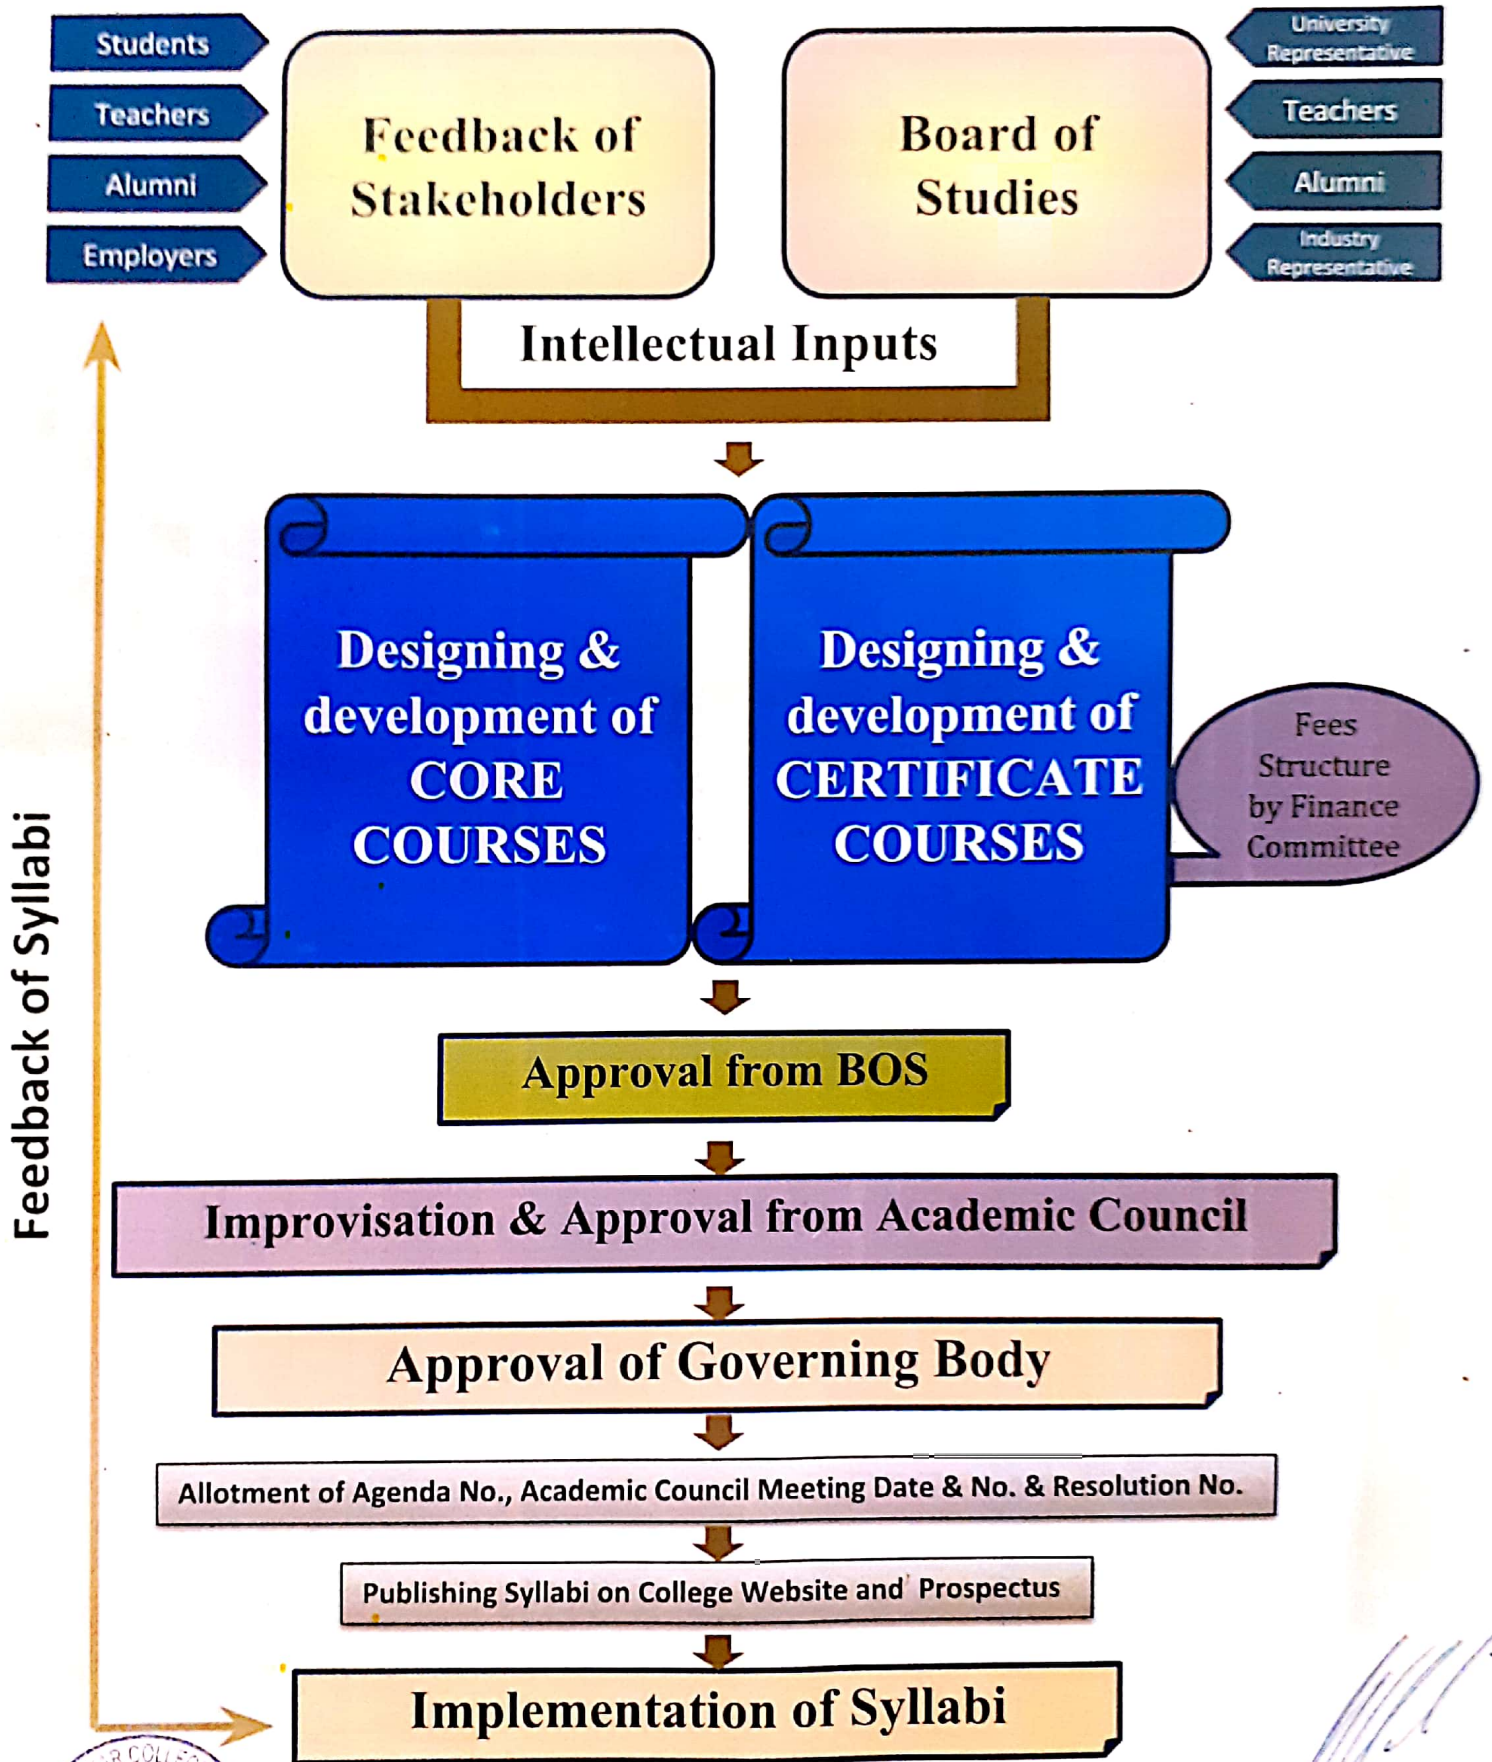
Students
Teachers
Alumni
Employers

Feedback of Stakeholders

Board of Studies

University Representative
Teachers
Alumni
Industry Representative

Intellectual Inputs

Designing & development of CORE COURSES

Designing & development of CERTIFICATE COURSES

Fees Structure by Finance Committee

Approval from BOS

Improvisation & Approval from Academic Council

Approval of Governing Body

Allotment of Agenda No., Academic Council Meeting Date & No. & Resolution No.

Publishing Syllabi on College Website and Prospectus

Implementation of Syllabi

Feedback of Syllabi